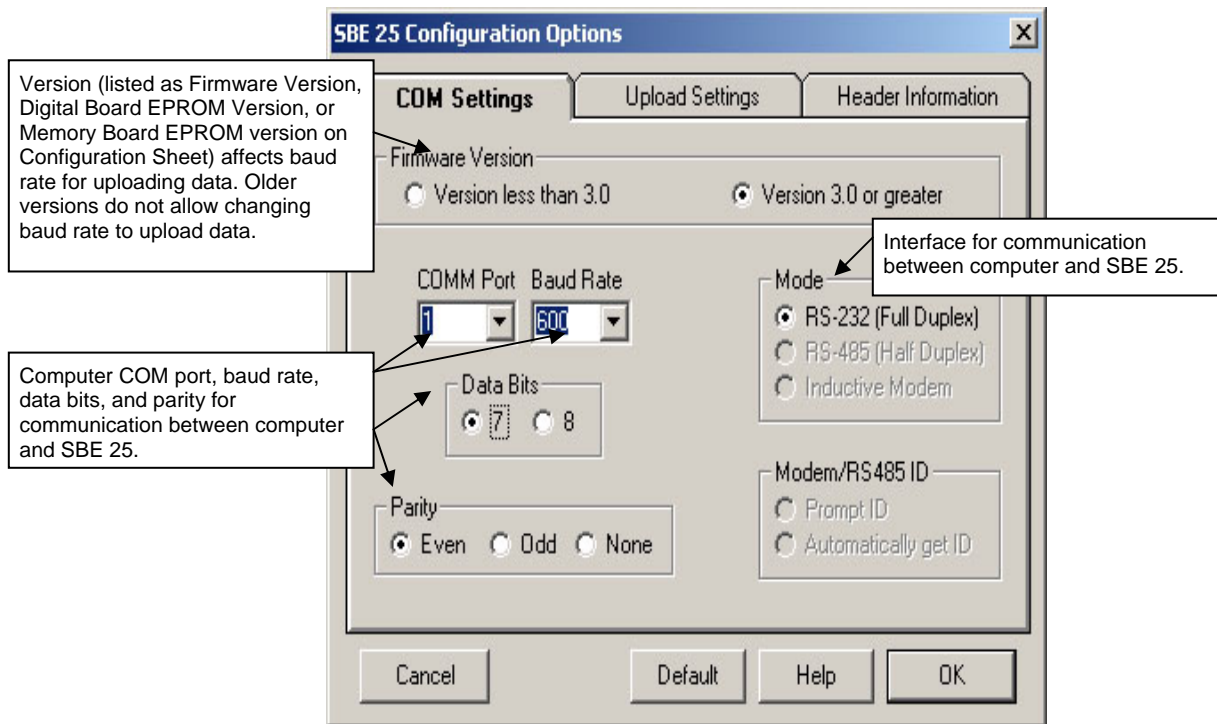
SBE 25 Configuration Options

×

COM Settings

Upload Settings

Header Information

Version (listed as Firmware Version, Digital Board EPROM Version, or Memory Board EPROM version on Configuration Sheet) affects baud rate for uploading data. Older versions do not allow changing baud rate to upload data.

Firmware Version

Version less than 3.0

Version 3.0 or greater

Interface for communication between computer and SBE 25.

COMM Port

Baud Rate

1

600

Mode

RS-232 (Full Duplex)

RS-485 (Half Duplex)

Inductive Modem

Computer COM port, baud rate, data bits, and parity for communication between computer and SBE 25.

Data Bits

7

8

Modem/RS485 ID

Prompt ID

Automatically get ID

Parity

Even

Odd

None

Cancel

Default

Help

OK